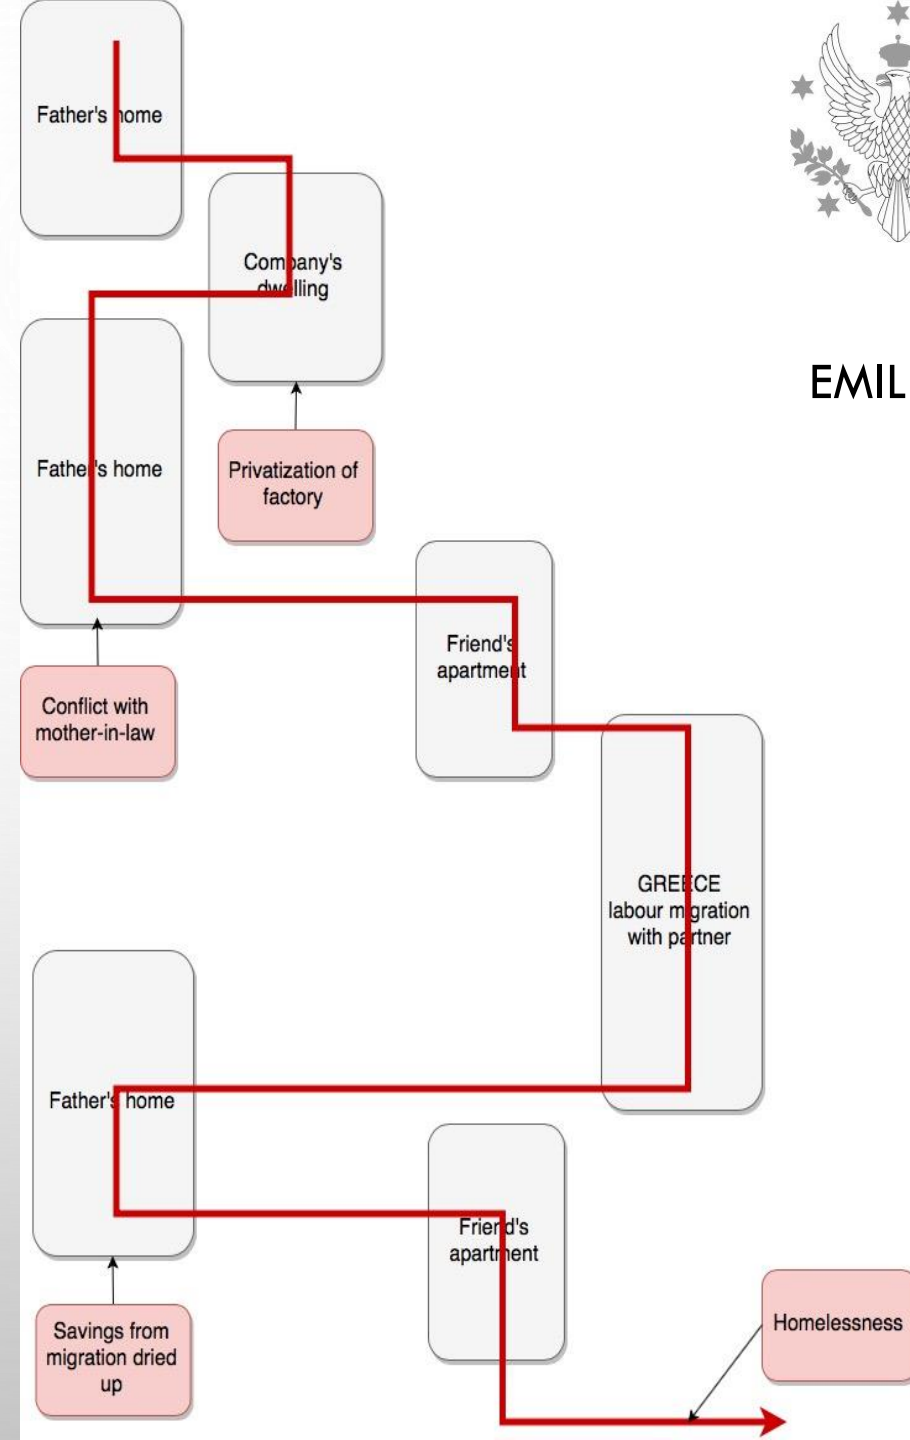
Father's home

Company's dwelling

EMIL

Father's home

Privatization of factory

Friend's apartment

Conflict with mother-in-law

GREECE labour migration with partner

Father's home

Friend's apartment

Homelessness

Savings from migration dried up